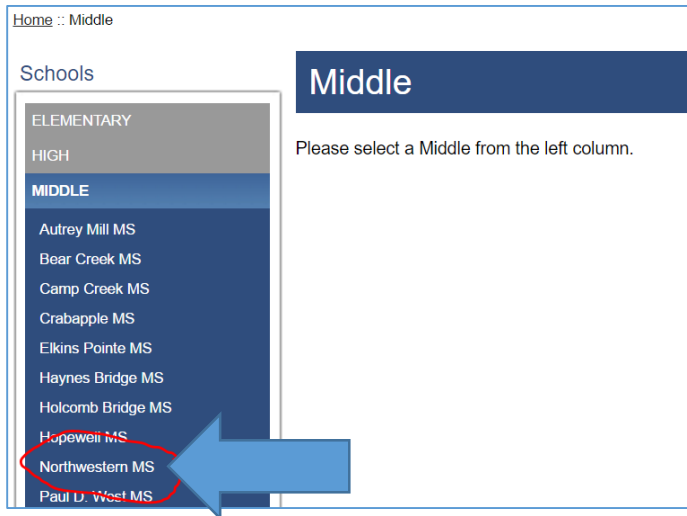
Home :: Middle

Schools

ELEMENTARY

HIGH

MIDDLE

Autrey Mill MS

Bear Creek MS

Camp Creek MS

Crabapple MS

Elkins Pointe MS

Haynes Bridge MS

Holcomb Bridge MS

Hopewell MS

Northwestern MS

Paul D. West MS

Middle

Please select a Middle from the left column.